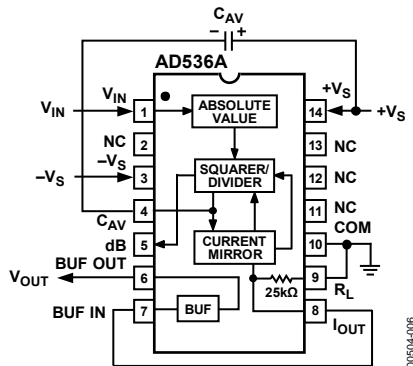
$C_{AV}$
+
AD536A
$V_{IN}$
$V_{IN}$
1
ABSOLUTE VALUE
14
$+V_S$
$+V_S$
NC
2
13
NC
$-V_S$
$-V_S$
3
SQUARER/ DIVIDER
12
NC
$C_{AV}$
4
11
NC
dB
5
CURRENT MIRROR
10
COM
BUF OUT
$V_{OUT}$
6
9
$R_L$
25kΩ
BUF IN
7
BUF
8
$I_{OUT}$
00504-006